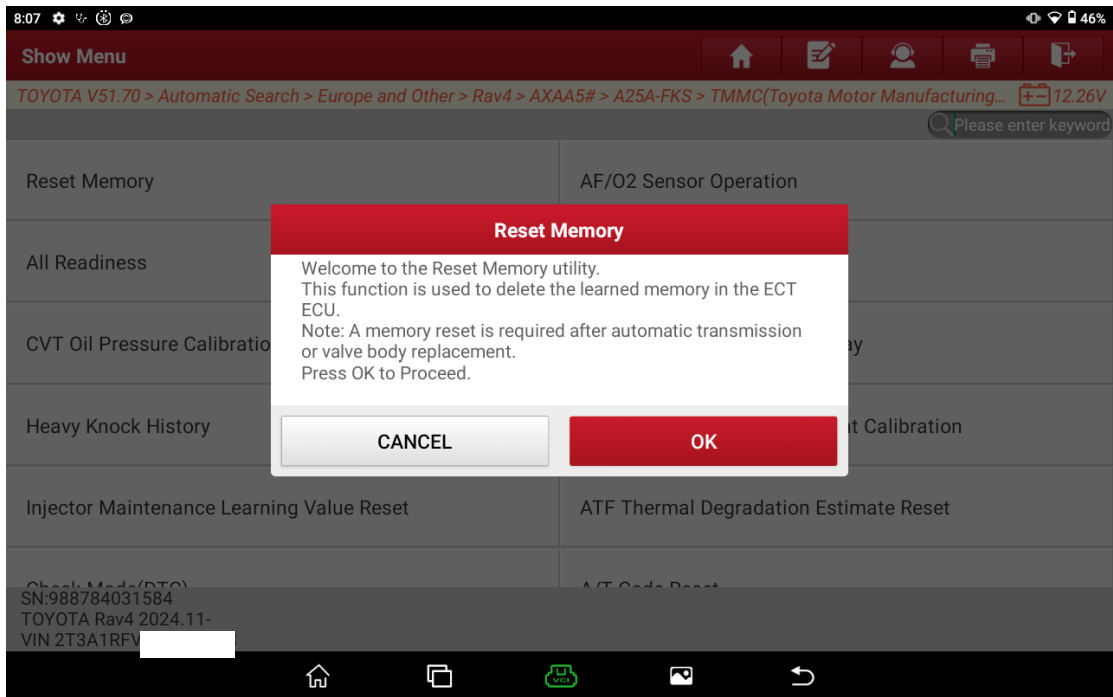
8:07 46%

Show Menu

TOYOTA V51.70 > Automatic Search > Europe and Other > Rav4 > AXAA5# > A25A-FKS > TMMC(Toyota Motor Manufacturing... 12.26V

Please enter keyword

Reset Memory

AF/O2 Sensor Operation

All Readiness

CVT Oil Pressure Calibratio

ay

Heavy Knock History

nt Calibration

Injector Maintenance Learning Value Reset

ATF Thermal Degradation Estimate Reset

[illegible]

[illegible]

Reset Memory

Welcome to the Reset Memory utility.
This function is used to delete the learned memory in the ECT ECU.
Note: A memory reset is required after automatic transmission or valve body replacement.
Press OK to Proceed.

CANCEL

OK

SN:988784031584
TOYOTA Rav4 2024.11-
VIN 2T3A1RFV

VCI